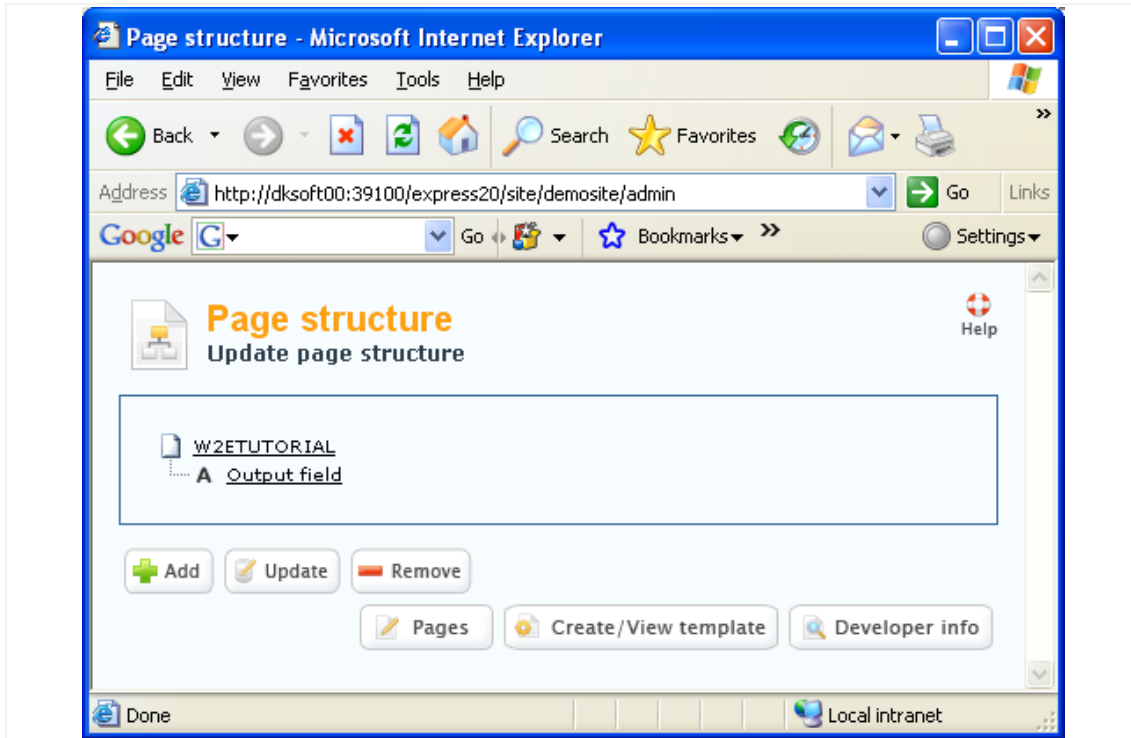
Page structure - Microsoft Internet Explorer

File Edit View Favorites Tools Help

Back Search Favorites

Address http://dksoft00:39100/express20/site/demosite/admin Go Links

Google G Go Bookmarks Settings

Page structure
Update page structure

Help

W2ETUTORIAL
A Output field

Add Update Remove

Pages Create/View template Developer info

Done Local intranet